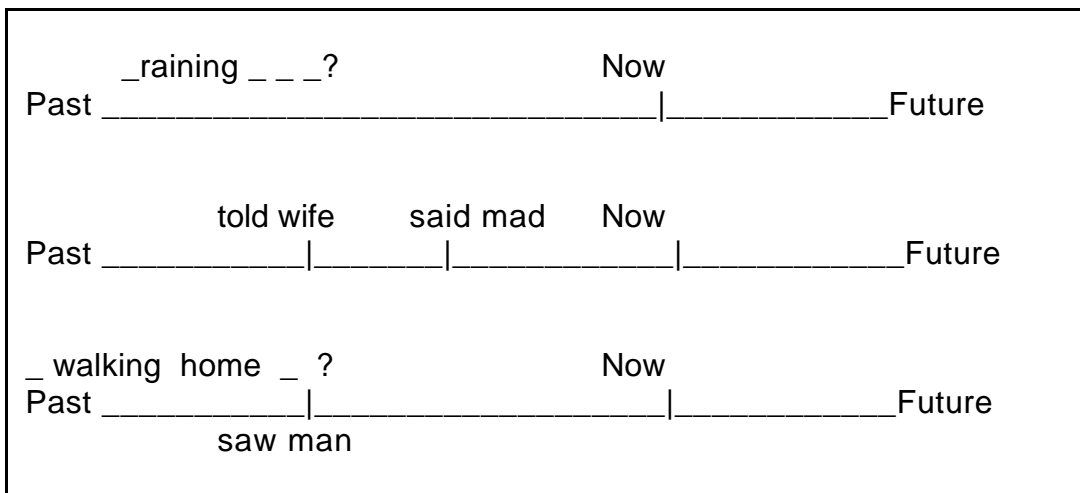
_raining _ _ _? Now
Past ______________________________|___________Future

told wife said mad Now
Past __________|_______|___________|___________Future

_ walking home _ ? Now
Past __________|__________________|___________Future
saw man